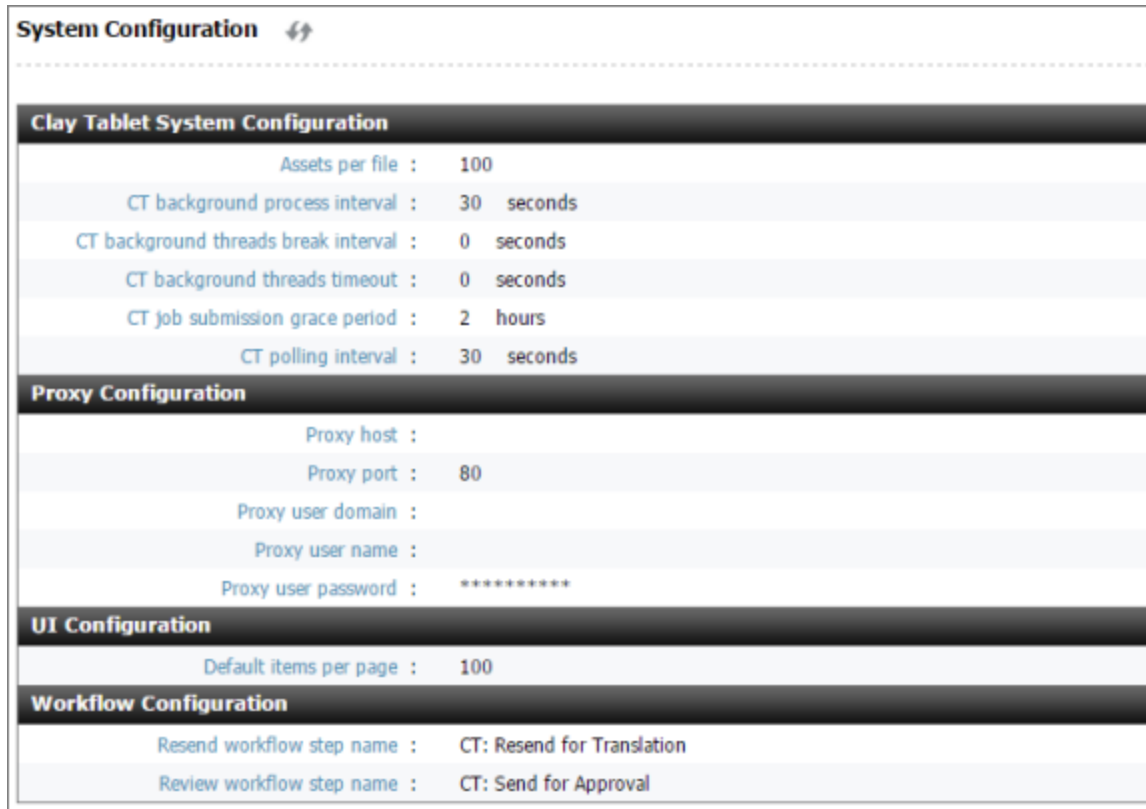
System Configuration

Clay Tablet System Configuration

Assets per file : 100

CT background process interval : 30 seconds

CT background threads break interval : 0 seconds

CT background threads timeout : 0 seconds

CT job submission grace period : 2 hours

CT polling interval : 30 seconds

Proxy Configuration

Proxy host :

Proxy port : 80

Proxy user domain :

Proxy user name :

Proxy user password : **********

UI Configuration

Default items per page : 100

Workflow Configuration

Resend workflow step name : CT: Resend for Translation

Review workflow step name : CT: Send for Approval